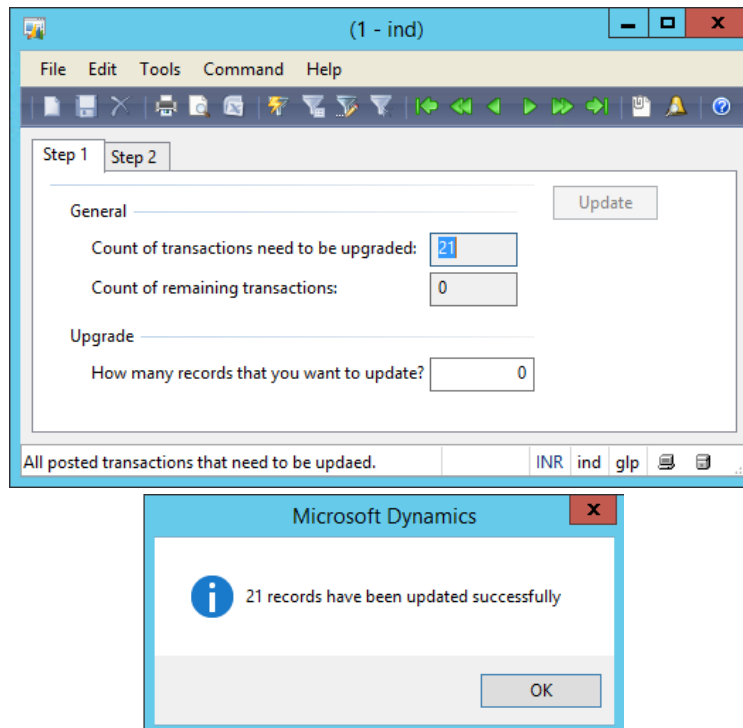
(1 - ind)

File Edit Tools Command Help

Step 1 Step 2

Update

General

Count of transactions need to be upgraded: 21

Count of remaining transactions: 0

Upgrade

How many records that you want to update? 0

All posted transactions that need to be updaed. INR ind glp

Microsoft Dynamics

21 records have been updated successfully

OK